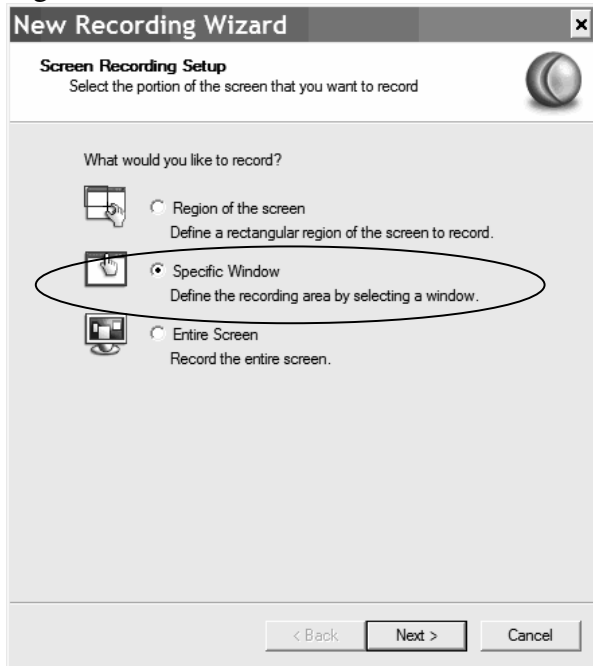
New Recording Wizard

Screen Recording Setup
Select the portion of the screen that you want to record

What would you like to record?

Region of the screen
Define a rectangular region of the screen to record.

Specific Window
Define the recording area by selecting a window.

Entire Screen
Record the entire screen.

< Back
Next >
Cancel